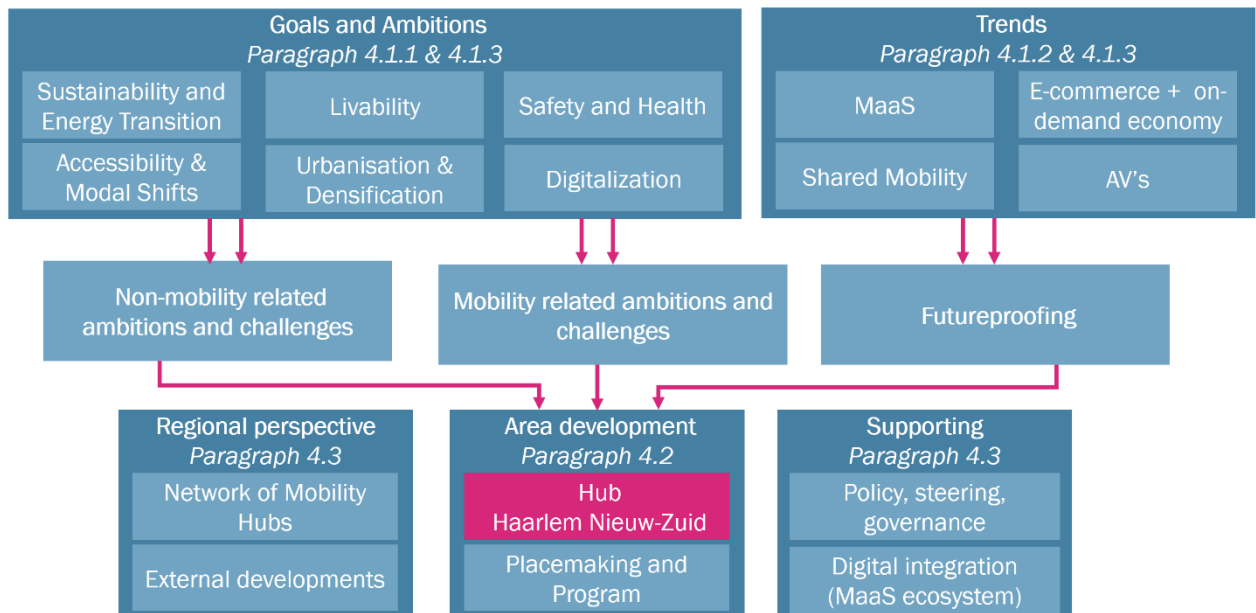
Goals and Ambitions
Paragraph 4.1.1 & 4.1.3

Sustainability and Energy Transition

Livability

Safety and Health

Accessibility & Modal Shifts

Urbanisation & Densification

Digitalization

Trends
Paragraph 4.1.2 & 4.1.3

MaaS

E-commerce + on-demand economy

Shared Mobility

AV's

Non-mobility related ambitions and challenges

Mobility related ambitions and challenges

Futureproofing

Regional perspective
Paragraph 4.3

Network of Mobility Hubs

External developments

Area development
Paragraph 4.2

Hub
Haarlem Nieuw-Zuid

Placemaking and Program

Supporting
Paragraph 4.3

Policy, steering, governance

Digital integration (MaaS ecosystem)